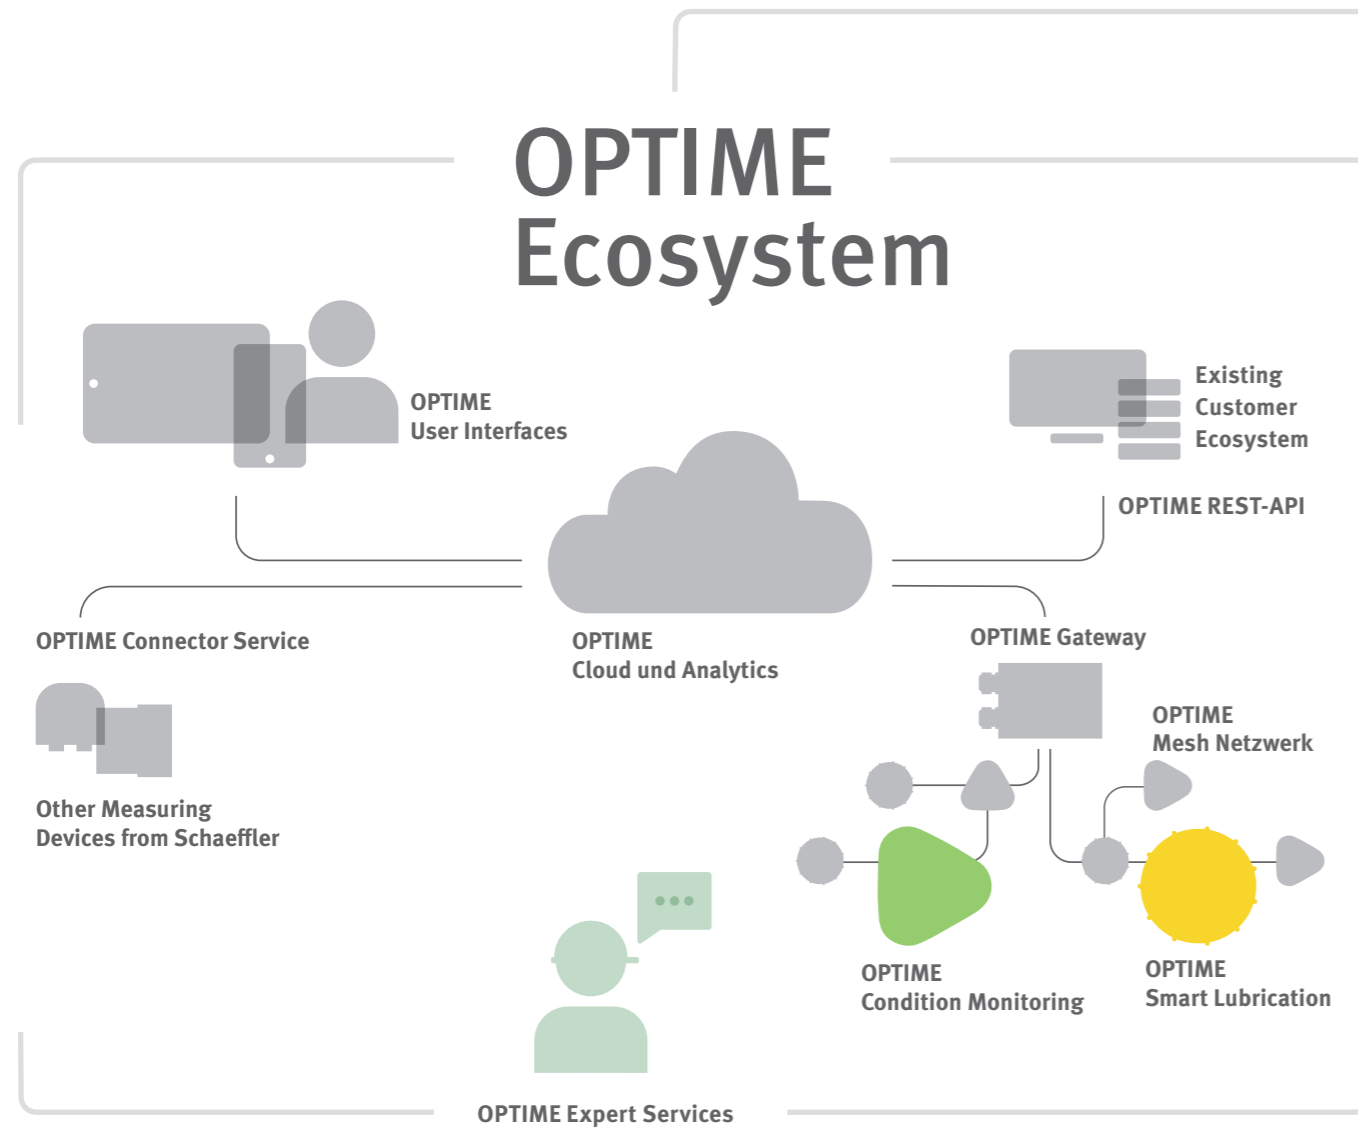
OPTIME
Ecosystem

OPTIME
User Interfaces

Existing
Customer
Ecosystem

OPTIME REST-API

OPTIME Connector Service

OPTIME
Cloud und Analytics

OPTIME Gateway

OPTIME
Mesh Netzwerk

Other Measuring
Devices from Schaeffler

OPTIME
Condition Monitoring

OPTIME
Smart Lubrication

OPTIME Expert Services